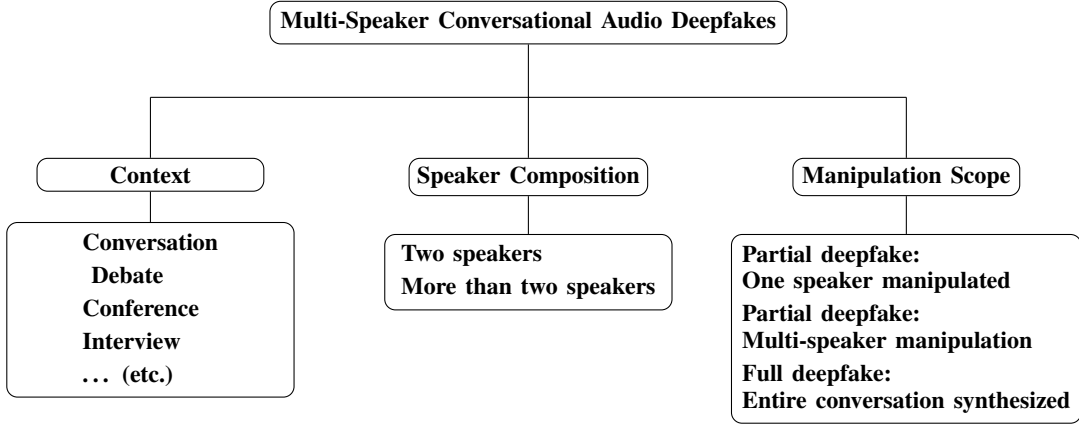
Multi-Speaker Conversational Audio Deepfakes

Context

Conversation
Debate
Conference
Interview
. . . (etc.)

Speaker Composition

Two speakers
More than two speakers

Manipulation Scope

Partial deepfake:
One speaker manipulated
Partial deepfake:
Multi-speaker manipulation
Full deepfake:
Entire conversation synthesized